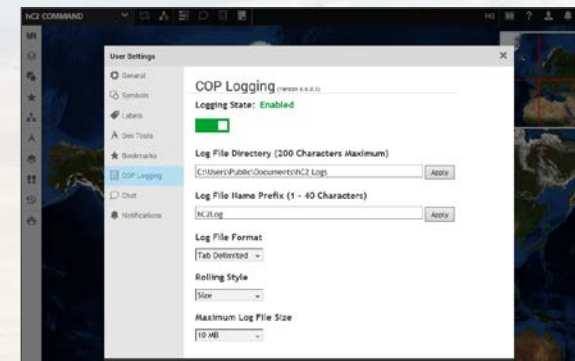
NC2 COMMAND

User Settings

General
Symbols
Labels
Dev Tools
Bookmarks
COP Logging
Chat
Notifications

COP Logging (Version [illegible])

Logging State: Enabled

Log File Directory (200 Characters Maximum)

C:\Users\Public\Documents\NC2 Logs

Apply

Log File Name Prefix (1 - 40 Characters)

NC2Log

Apply

Log File Format

Tab Delimited

Rolling Style

Size

Maximum Log File Size

10 MB